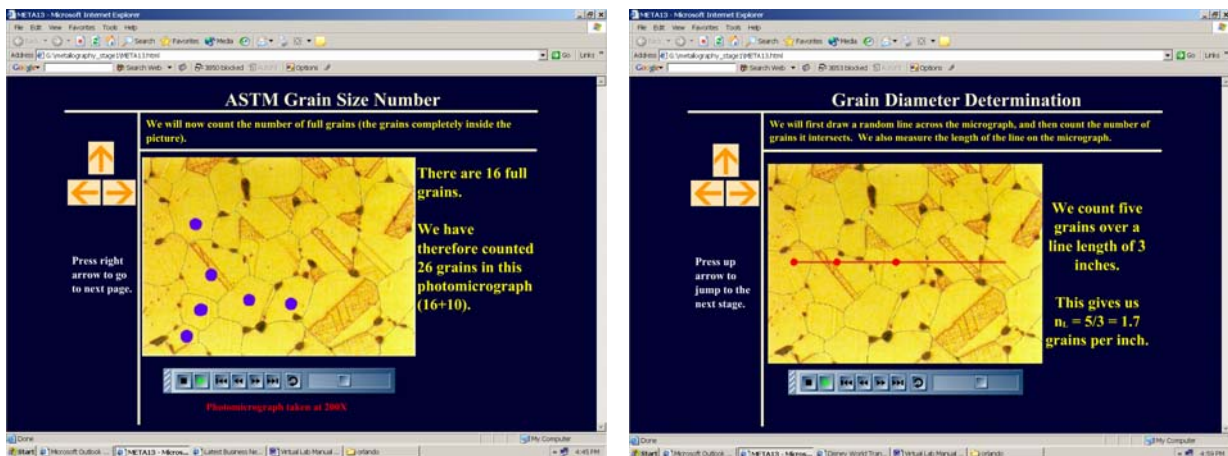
META13 - Microsoft Internet Explorer

File Edit View Favorites Tools Help

Search Favorites Media

Address G:\metallography_stage1\META13.html

Go Links

Google Search Web 3850 blocked Options

ASTM Grain Size Number

We will now count the number of full grains (the grains completely inside the picture).

There are 16 full grains.

We have therefore counted 26 grains in this photomicrograph (16+10).

Press right arrow to go to next page.

Photomicrograph taken at 200X

Done

My Computer

Start Microsoft Outlook META13 - Micros... Latest Business Ne... Virtual Lab Manual orlando

4:45 PM

META13 - Microsoft Internet Explorer

File Edit View Favorites Tools Help

Search Favorites Media

Address G:\metallography_stage1\META13.html

Go Links

Google Search Web 3853 blocked Options

Grain Diameter Determination

We will first draw a random line across the micrograph, and then count the number of grains it intersects. We also measure the length of the line on the micrograph.

We count five grains over a line length of 3 inches.

This gives us $n_L = 5/3 = 1.7$ grains per inch.

Press up arrow to jump to the next stage.

Done

My Computer

Start Microsoft Outlook META13 - Micros... Disney World Tran... Virtual Lab Manual orlando

4:59 PM